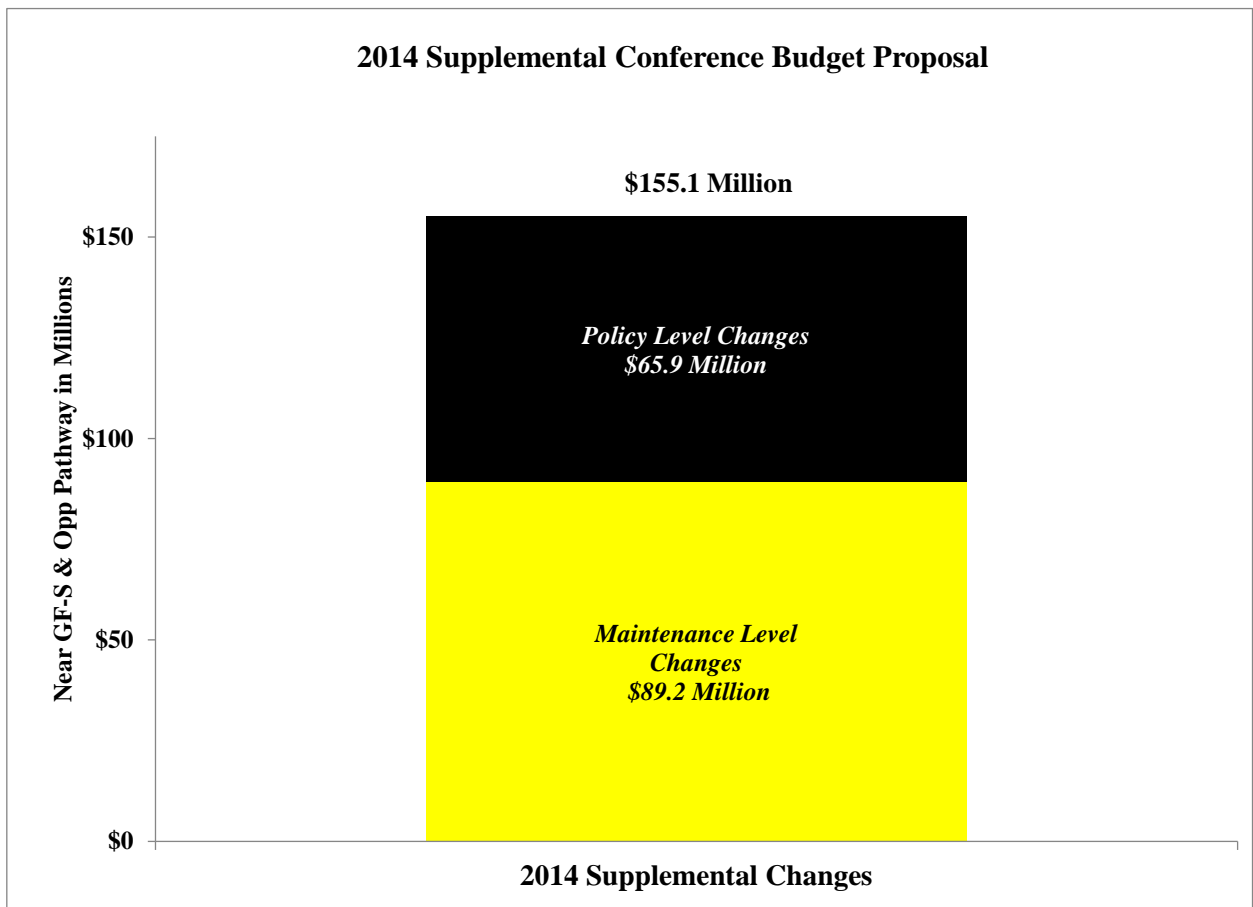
2014 Supplemental Conference Budget Proposal

Near GF-S & Opp Pathway in Millions

$150

$100

$50

$0

$155.1 Million

Policy Level Changes
$65.9 Million

Maintenance Level Changes
$89.2 Million

2014 Supplemental Changes